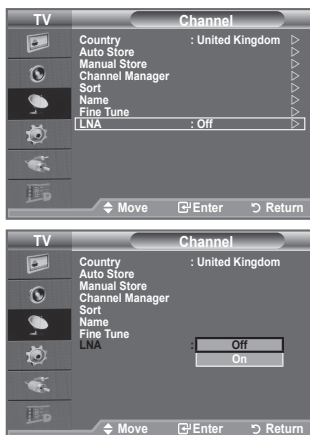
TV
Channel
Country : United Kingdom
Auto Store
Manual Store
Channel Manager
Sort
Name
Fine Tune
LNA : Off
Move Enter Return

TV
Channel
Country : United Kingdom
Auto Store
Manual Store
Channel Manager
Sort
Name
Fine Tune
LNA :
Off
On
Move Enter Return